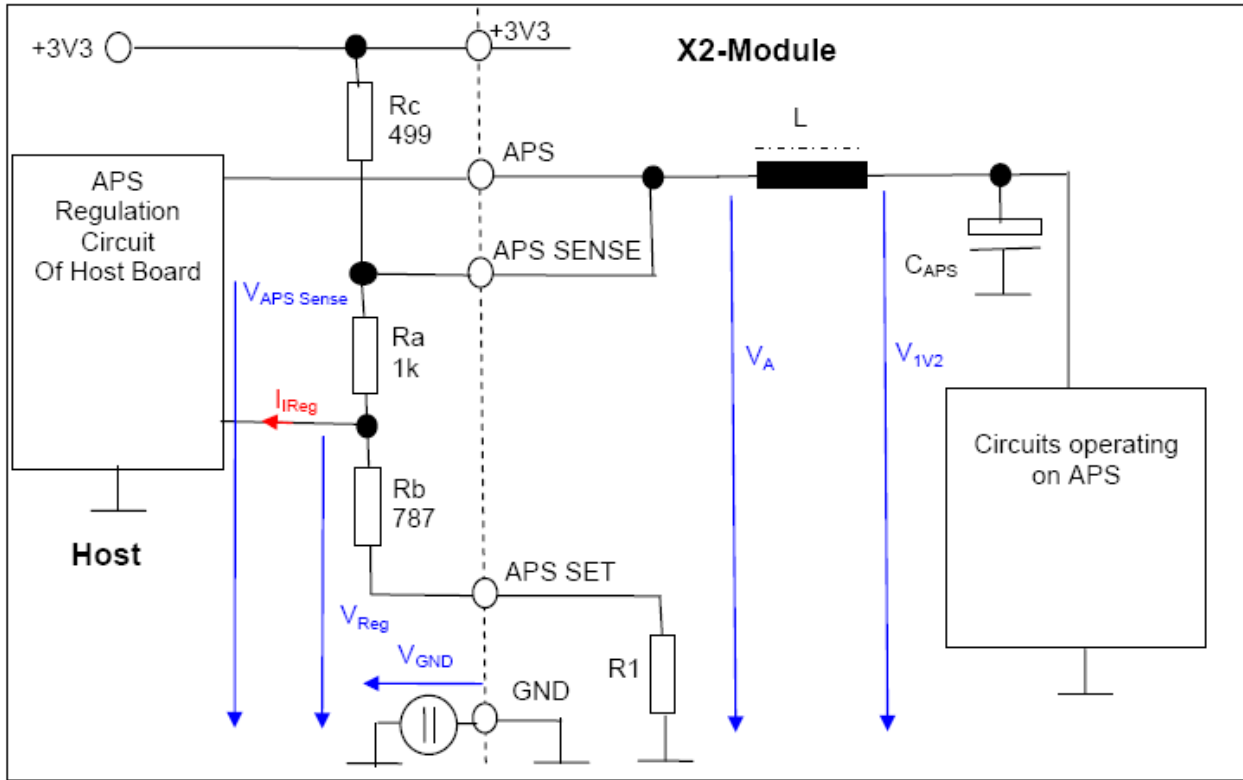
+3V3

+3V3

X2-Module

Rc
499

L

APS

APS
Regulation
Circuit
Of Host Board

APS SENSE

$C_{APS}$

$V_{APS\ Sense}$

Ra
1k

$V_A$

$V_{1V2}$

$I_{IReg}$

Circuits operating on APS

Rb
787

Host

APS SET

$V_{Reg}$

$V_{GND}$

R1

GND